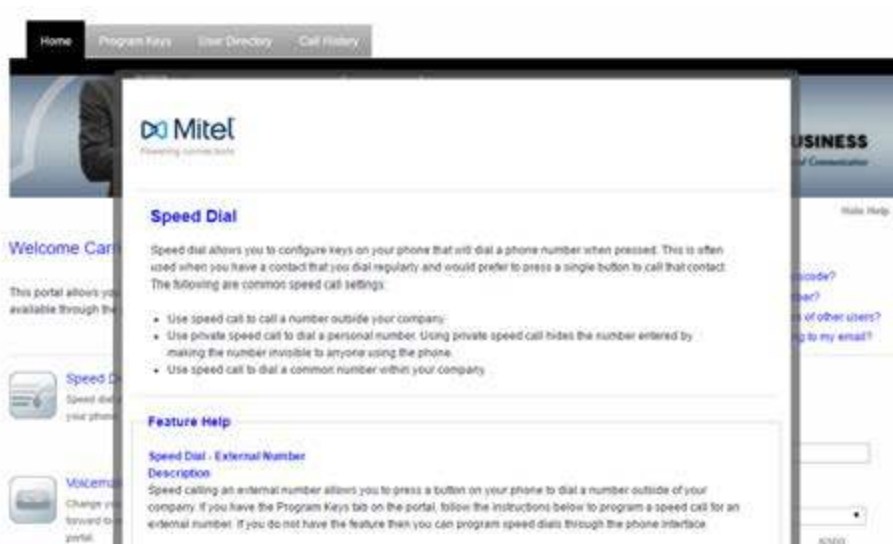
Home Program Keys User Directory Call History

Mitel
Powering connections

USINESS
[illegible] Communication

Hide Help

Welcome Carl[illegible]

This portal allows you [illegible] available through the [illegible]

Speed D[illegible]
Speed dial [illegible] your phone

Voicema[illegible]
Change you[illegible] forward to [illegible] portal.

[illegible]code?
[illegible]ar?
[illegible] of other users?
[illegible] to my email?

Speed Dial

Speed dial allows you to configure keys on your phone that will dial a phone number when pressed. This is often used when you have a contact that you dial regularly and would prefer to press a single button to call that contact. The following are common speed call settings:

• Use speed call to call a number outside your company.
• Use private speed call to dial a personal number. Using private speed call hides the number entered by making the number invisible to anyone using the phone.
• Use speed call to dial a common number within your company.

Feature Help

Speed Dial - External Number
Description
Speed calling an external number allows you to press a button on your phone to dial a number outside of your company. If you have the Program Keys tab on the portal, follow the instructions below to program a speed call for an external number. If you do not have the feature then you can program speed dials through the phone interface.